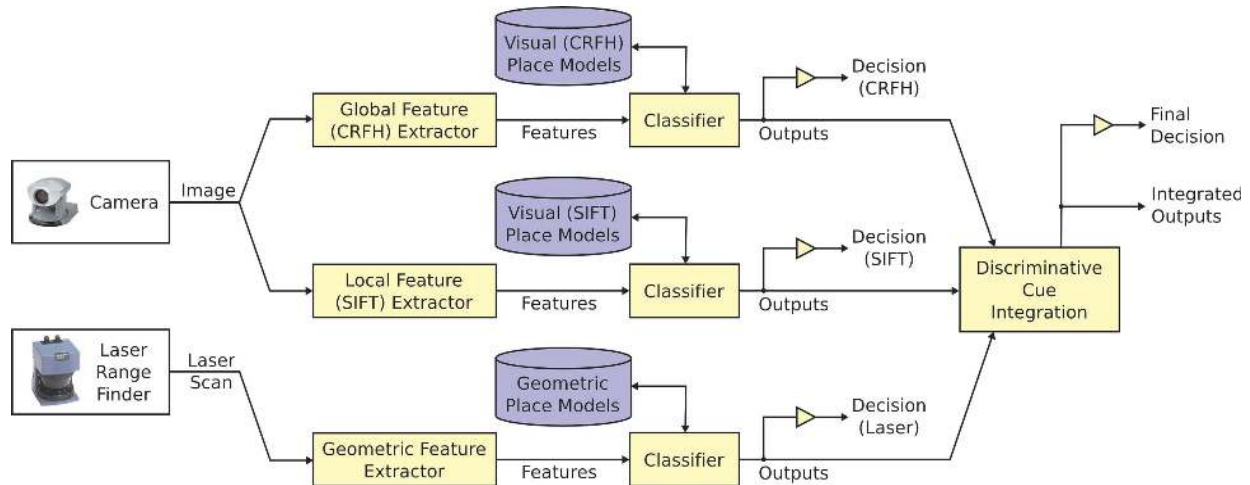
Visual (CRFH) Place Models

Decision (CRFH)

Global Feature (CRFH) Extractor

Features

Classifier

Outputs

Final Decision

Camera

Image

Integrated Outputs

Visual (SIFT) Place Models

Decision (SIFT)

Discriminative Cue Integration

Local Feature (SIFT) Extractor

Features

Classifier

Outputs

Laser Range Finder

Laser Scan

Geometric Place Models

Decision (Laser)

Geometric Feature Extractor

Features

Classifier

Outputs